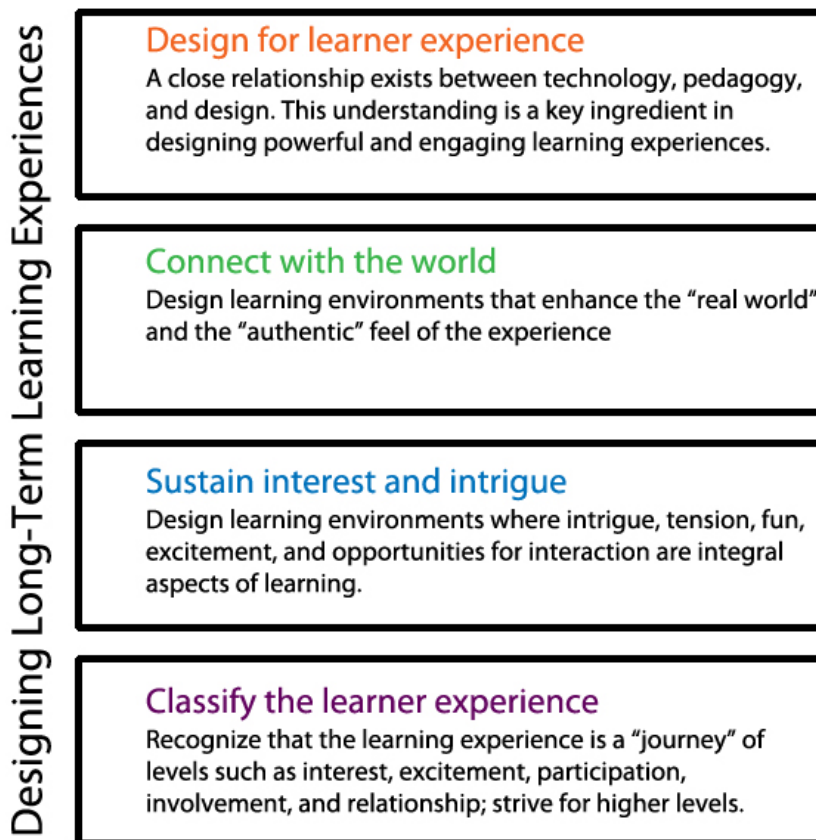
Designing Long-Term Learning Experiences

Design for learner experience
A close relationship exists between technology, pedagogy, and design. This understanding is a key ingredient in designing powerful and engaging learning experiences.

Connect with the world
Design learning environments that enhance the "real world" and the "authentic" feel of the experience

Sustain interest and intrigue
Design learning environments where intrigue, tension, fun, excitement, and opportunities for interaction are integral aspects of learning.

Classify the learner experience
Recognize that the learning experience is a "journey" of levels such as interest, excitement, participation, involvement, and relationship; strive for higher levels.